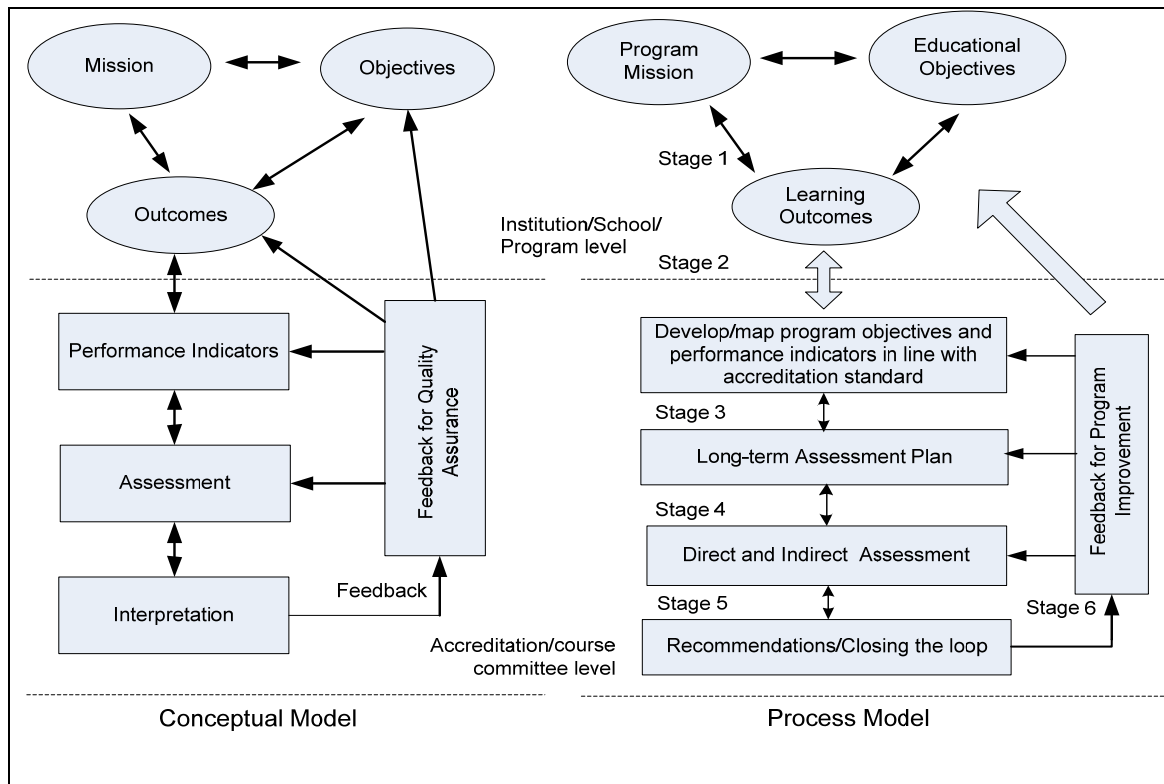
Mission

Objectives

Outcomes

Performance Indicators

Assessment

Interpretation

Feedback for Quality Assurance

Feedback

Conceptual Model

Institution/School/ Program level

Program Mission

Educational Objectives

Stage 1

Learning Outcomes

Stage 2

Develop/map program objectives and performance indicators in line with accreditation standard

Stage 3

Long-term Assessment Plan

Stage 4

Direct and Indirect Assessment

Stage 5

Recommendations/Closing the loop

Feedback for Program Improvement

Stage 6

Accreditation/course committee level

Process Model